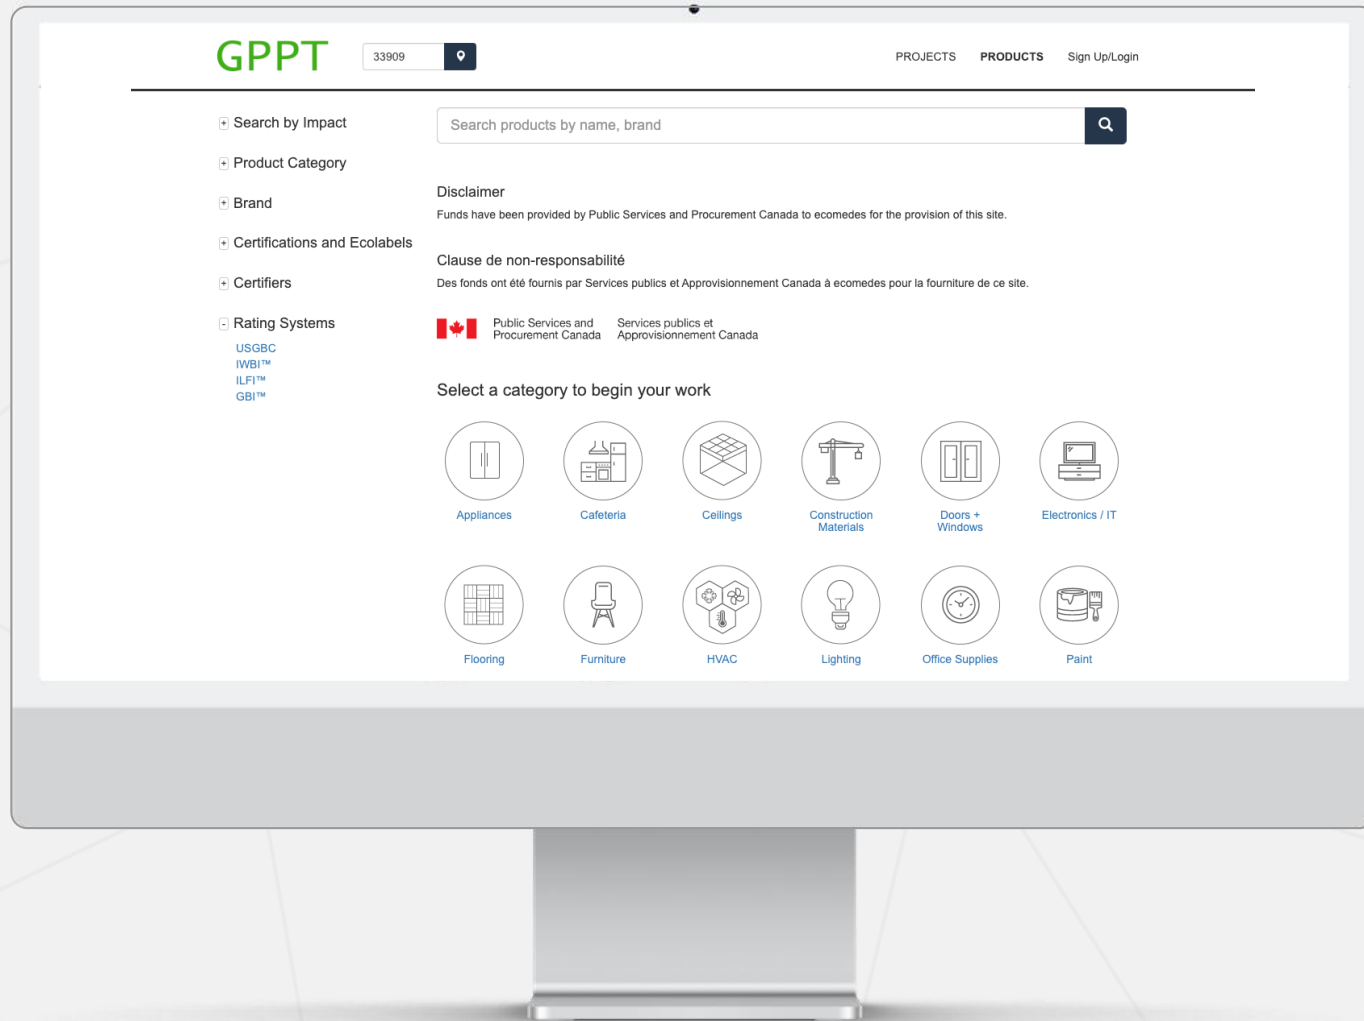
GPPT

33909

PROJECTS PRODUCTS Sign Up/Login

+ Search by Impact

+ Product Category

+ Brand

+ Certifications and Ecolabels

+ Certifiers

- Rating Systems

USGBC
IWBI™
ILFI™
GBI™

Search products by name, brand

Disclaimer

Funds have been provided by Public Services and Procurement Canada to ecomedes for the provision of this site.

Clause de non-responsabilité

Des fonds ont été fournis par Services publics et Approvisionnement Canada à ecomedes pour la fourniture de ce site.

Public Services and Procurement Canada

Services publics et Approvisionnement Canada

Select a category to begin your work

Appliances

Cafeteria

Ceilings

Construction Materials

Doors + Windows

Electronics / IT

Flooring

Furniture

HVAC

Lighting

Office Supplies

Paint